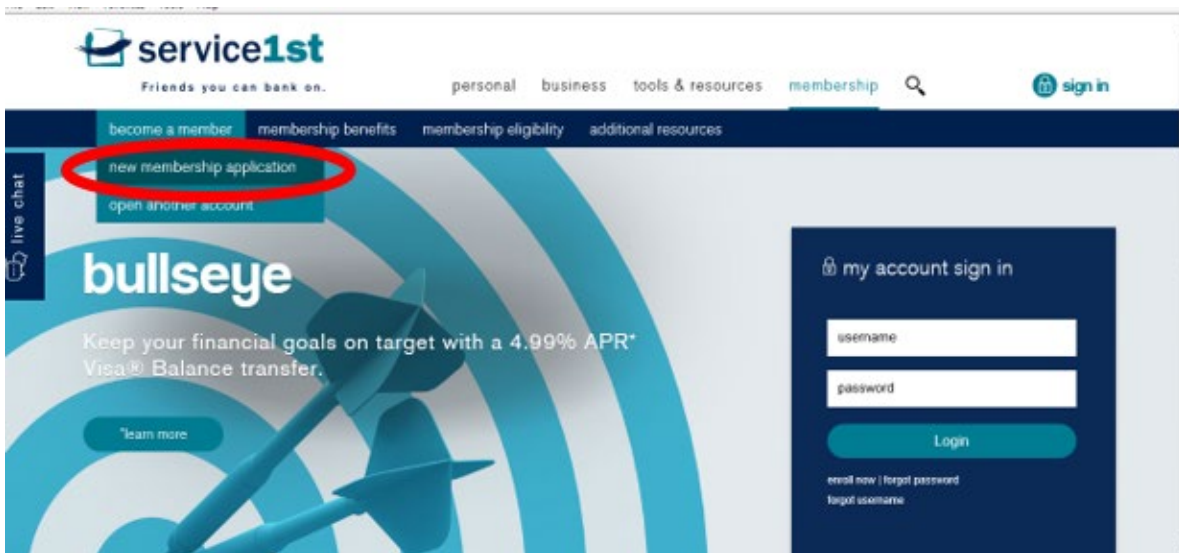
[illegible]

service1st
Friends you can bank on.

personal business tools & resources membership sign in

become a member membership benefits membership eligibility additional resources

new membership application
open another account

live chat

bullseye

Keep your financial goals on target with a 4.99% APR* Visa® Balance transfer.

*learn more

my account sign in

username

password

Login

enroll now | forgot password
forgot username